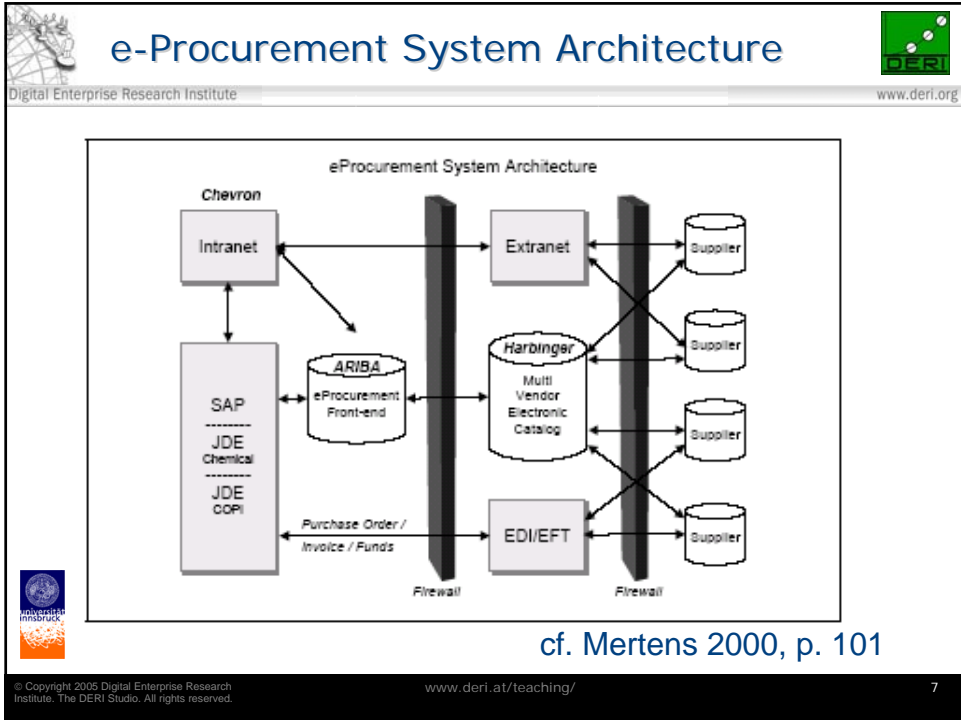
e-Procurement System Architecture

Digital Enterprise Research Institute

www.deri.org

DERI

eProcurement System Architecture

Chevron

Intranet

Extranet

Supplier

Supplier

Supplier

Supplier

SAP
--------
JDE
Chemical
--------
JDE
COPI

ARIBA
eProcurement
Front-end

Harbinger
Multi
Vendor
Electronic
Catalog

Purchase Order /
Invoice / Funds

EDI/EFT

Firewall

Firewall

universität innsbruck

cf. Mertens 2000, p. 101

© Copyright 2005 Digital Enterprise Research Institute. The DERI Studio. All rights reserved.

www.deri.at/teaching/

7